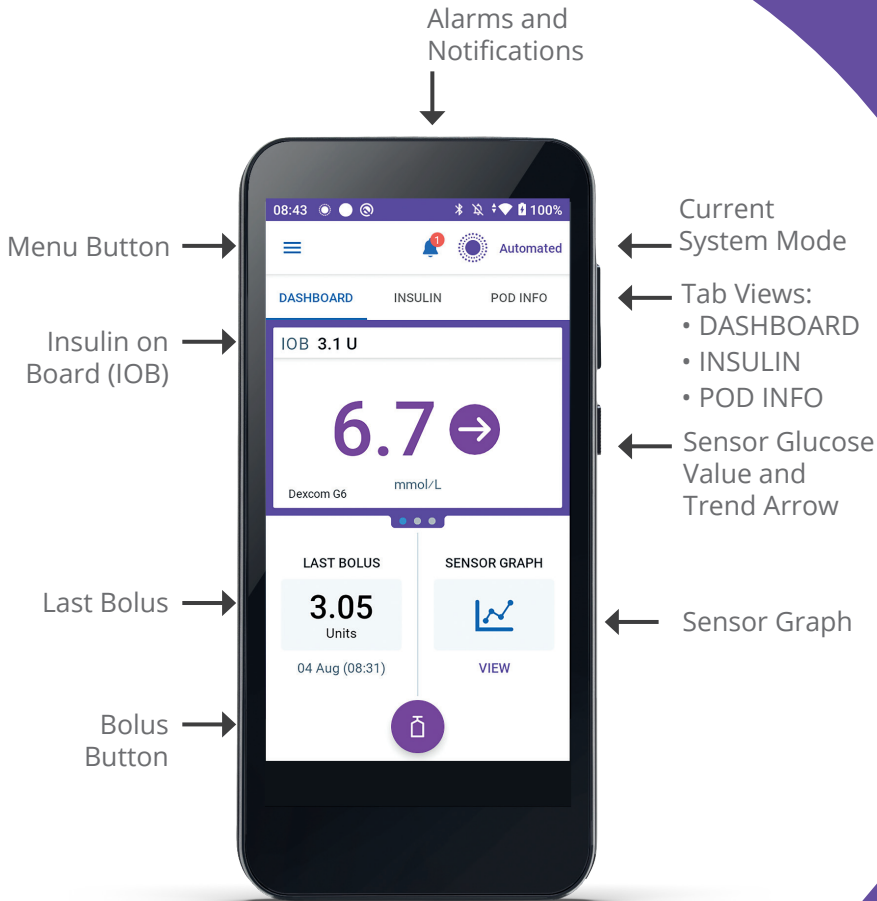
Alarms and Notifications

Menu Button

Insulin on Board (IOB)

Last Bolus

Bolus Button

Current System Mode

Tab Views:
• DASHBOARD
• INSULIN
• POD INFO

Sensor Glucose Value and Trend Arrow

Sensor Graph

08:43 100%

1

Automated

DASHBOARD INSULIN POD INFO

IOB 3.1 U

6.7

Dexcom G6 mmol/L

LAST BOLUS

3.05
Units

04 Aug (08:31)

SENSOR GRAPH

VIEW